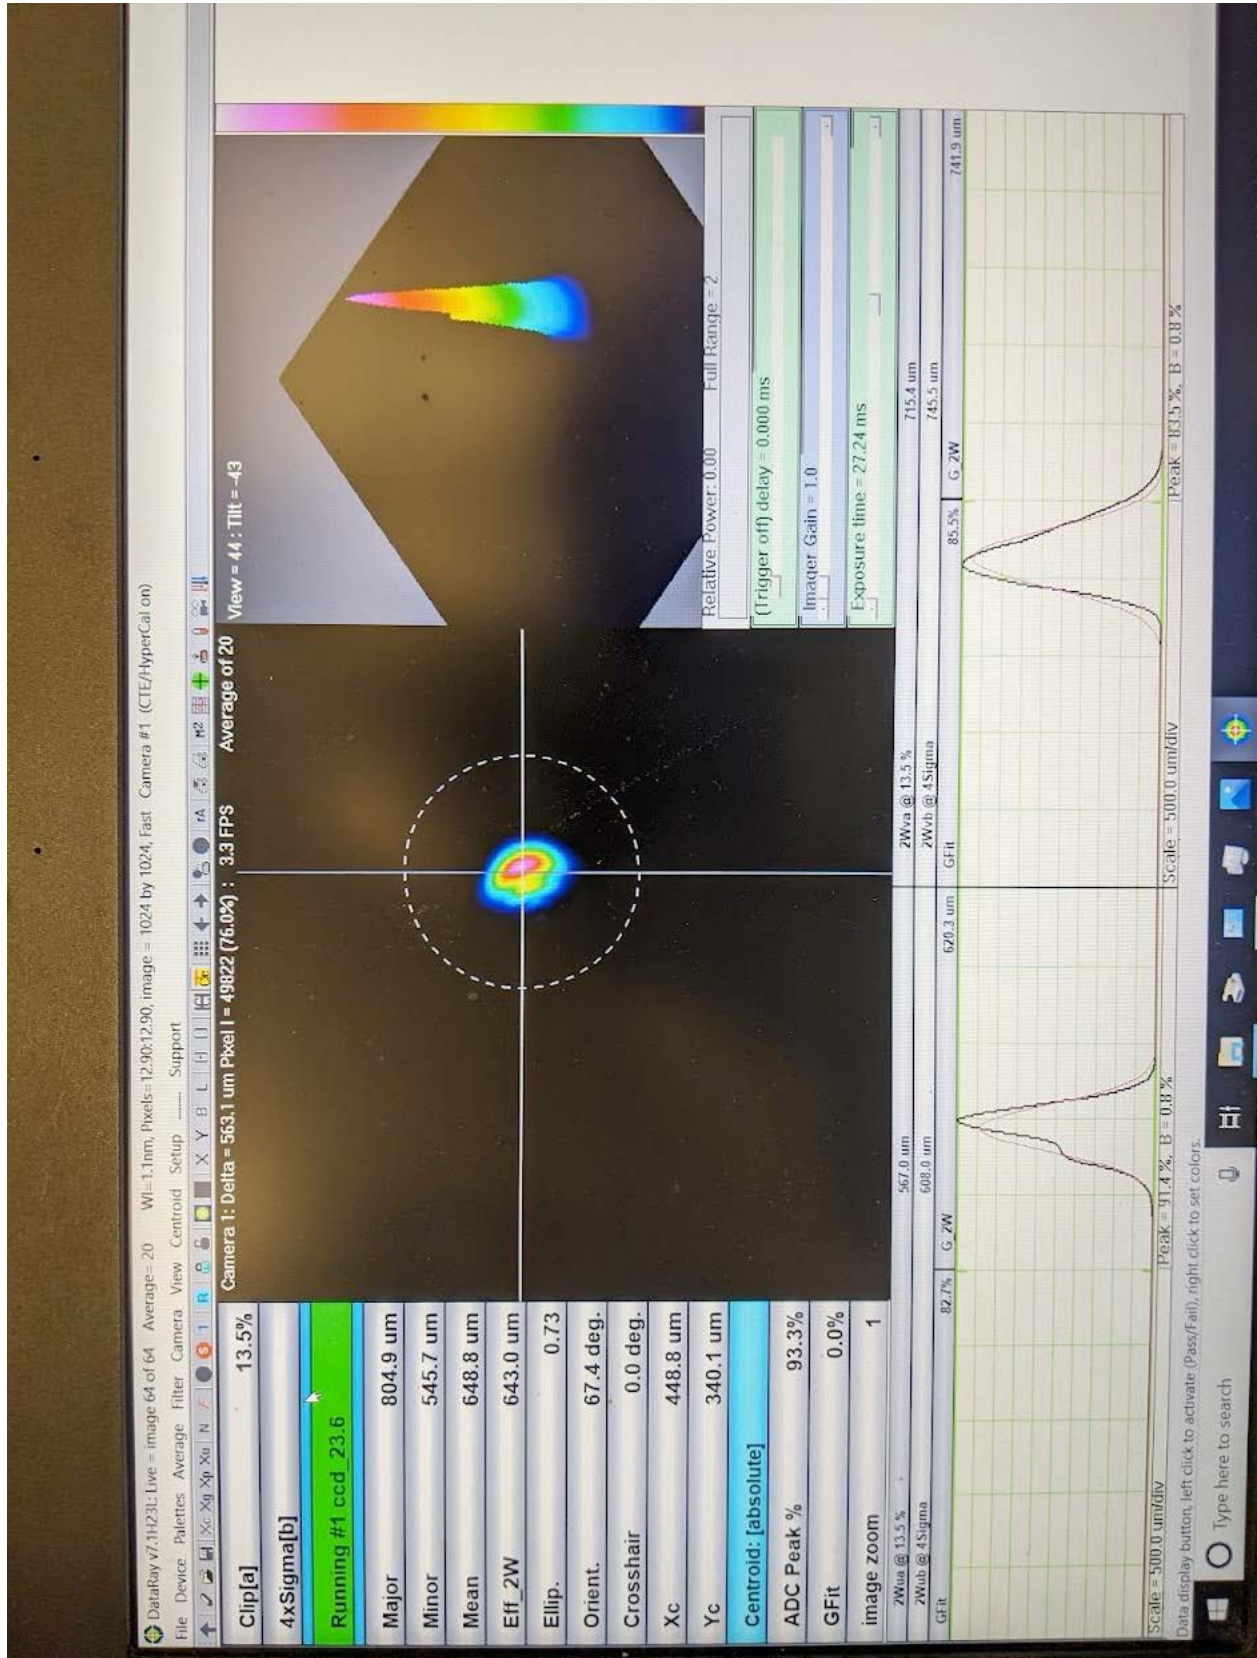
DataRay v7.1H23L Live = image 64 of 64 Average= 20 Wl=1.1nm, Pixels=12.90:12.90, image = 1024 by 1024, Fast Camera #1 (CTE/HyperCal on)

File Device Palettes Average Filter Camera View Centroid Setup ------ Support

Camera 1: Delta = 563.1 um Pixel I = 49822 (76.0%) : 3.3 FPS Average of 20

View = 44 : Tilt = -43

| Clip[a] | 13.5% |
|---|---|
| 4xSigma[b] | |
| Running #1 ccd_23.6 | |
| Major | 804.9 um |
| Minor | 545.7 um |
| Mean | 648.8 um |
| Eff_2W | 643.0 um |
| Ellip. | 0.73 |
| Orient. | 67.4 deg. |
| Crosshair | 0.0 deg. |
| Xc | 448.8 um |
| Yc | 340.1 um |
| Centroid: [absolute] | |
| ADC Peak % | 93.3% |
| GFit | 0.0% |
| image zoom | 1 |

Relative Power: 0.00 Full Range = 2

(Trigger off) delay = 0.000 ms

Imager Gain = 1.0

Exposure time = 27.24 ms

| 2Wua @ 13.5 % | 567.0 um | 2Wva @ 13.5 % | 715.4 um |
|---|---|---|---|
| 2Wub @ 4Sigma | 608.0 um | 2Wvb @ 4Sigma | 745.5 um |
| GFit 82.7% | G 2W 629.3 um | GFit 85.5% | G 2W 741.9 um |

Scale = 500.0 um/div Peak = 91.4 %, B = 0.8 %

Scale = 500.0 um/div Peak = 83.5 %, B = 0.8 %

Data display button, left click to activate (Pass/Fail), right click to set colors.

Type here to search